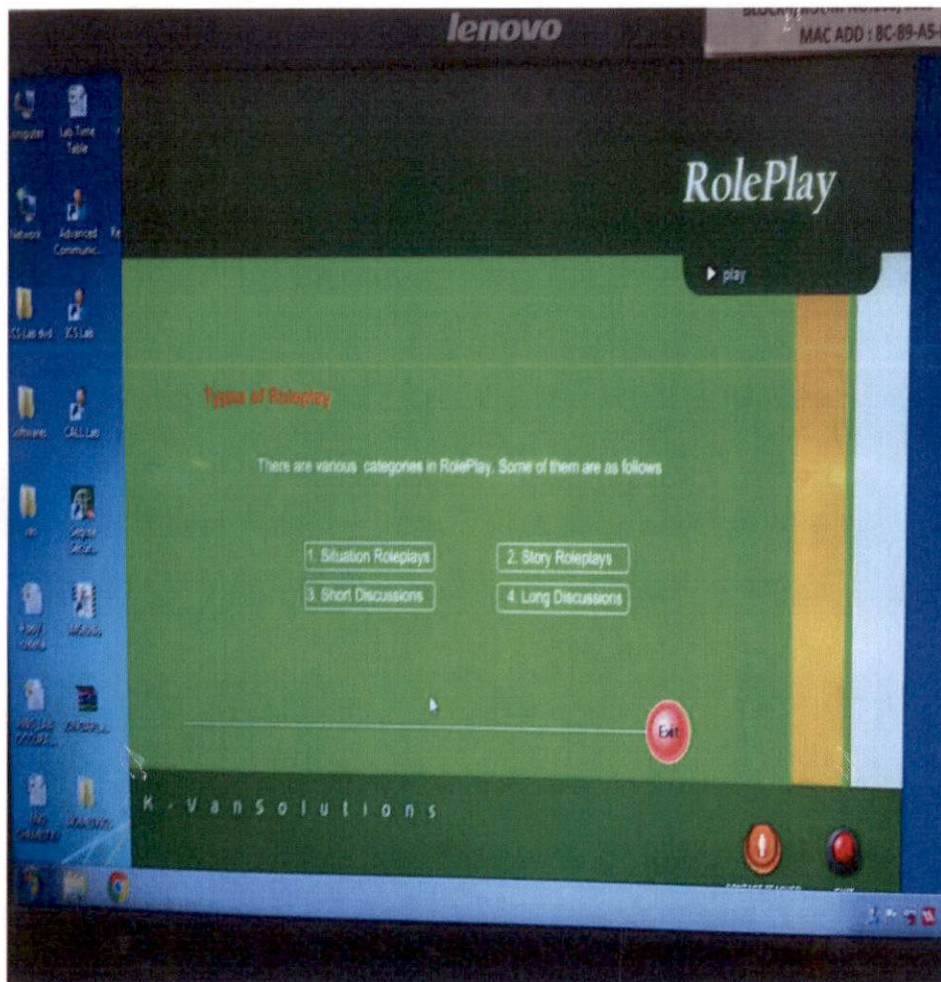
lenovo

MAC ADD : 8C-89-A5-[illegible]

Computer
Lab Time Table
Network
Advanced Communic...
ICS Lab
CALL Lab

RolePlay

▶ play

Types of Roleplay

There are various categories in RolePlay. Some of them are as follows

1. Situation Roleplays
2. Story Roleplays
3. Short Discussions
4. Long Discussions

Exit

K-VanSolutions